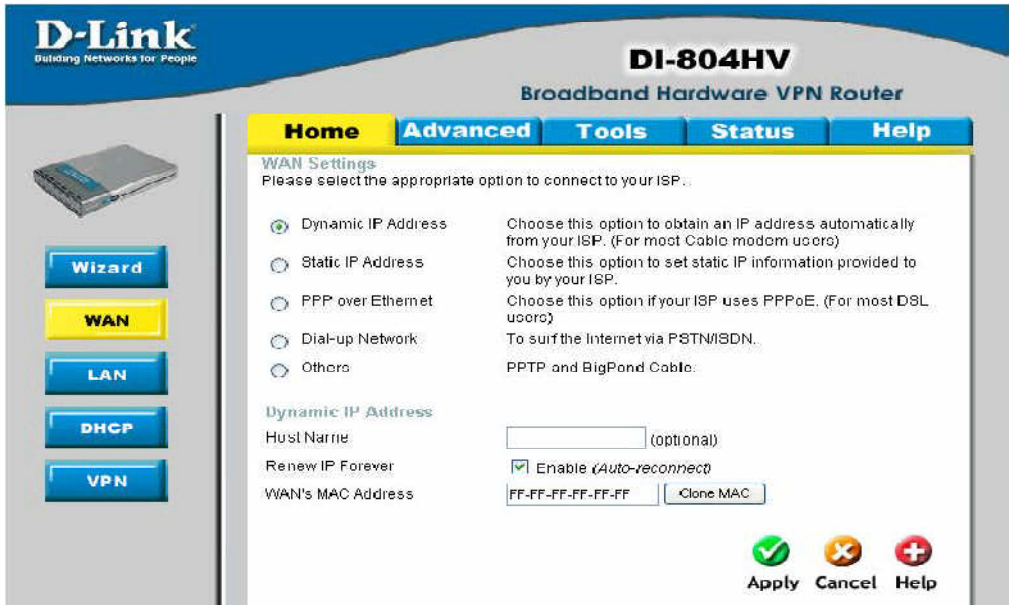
D-Link
Building Networks for People

DI-804HV
Broadband Hardware VPN Router

Home | Advanced | Tools | Status | Help

Wizard
WAN
LAN
DHCP
VPN

WAN Settings
Please select the appropriate option to connect to your ISP.

Dynamic IP Address — Choose this option to obtain an IP address automatically from your ISP. (For most Cable modem users)
Static IP Address — Choose this option to set static IP information provided to you by your ISP.
PPP over Ethernet — Choose this option if your ISP uses PPPoE. (For most DSL users)
Dial-up Network — To surf the Internet via PSTN/ISDN.
Others — PPTP and BigPond Cable.

Dynamic IP Address
Host Name (optional)
Renew IP Forever Enable (Auto-reconnect)
WAN's MAC Address FF-FF-FF-FF-FF-FF Clone MAC

Apply Cancel Help